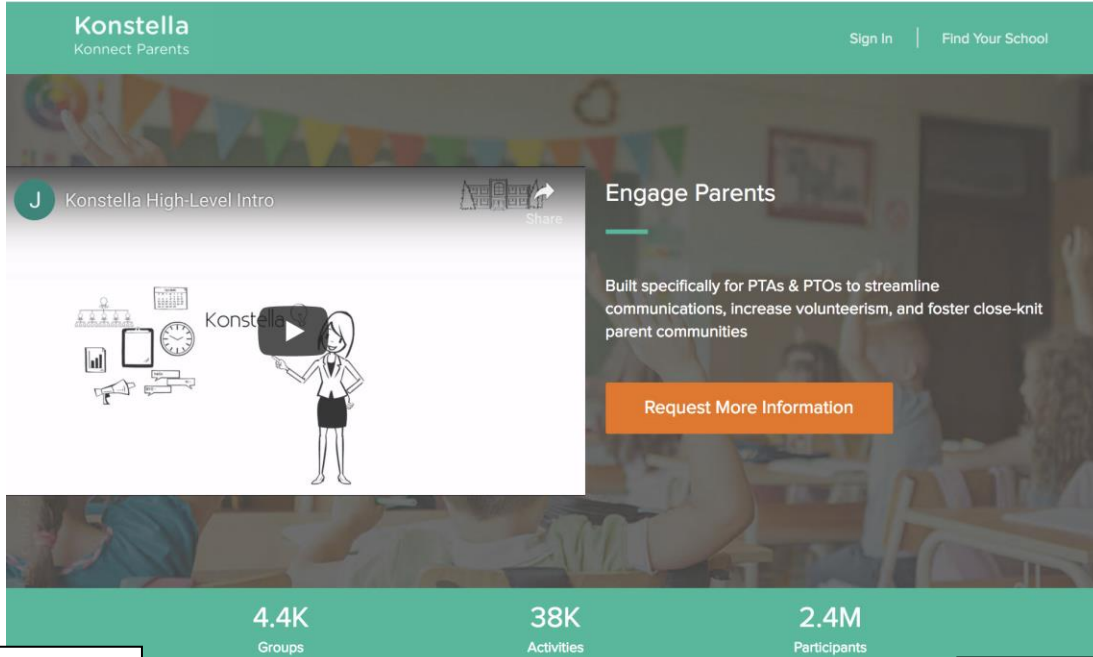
Konstella
Konnect Parents

Sign In | Find Your School

J Konstella High-Level Intro

Share

Konstella

Engage Parents

Built specifically for PTAs & PTOs to streamline communications, increase volunteerism, and foster close-knit parent communities

Request More Information

4.4K
Groups

38K
Activities

2.4M
Participants